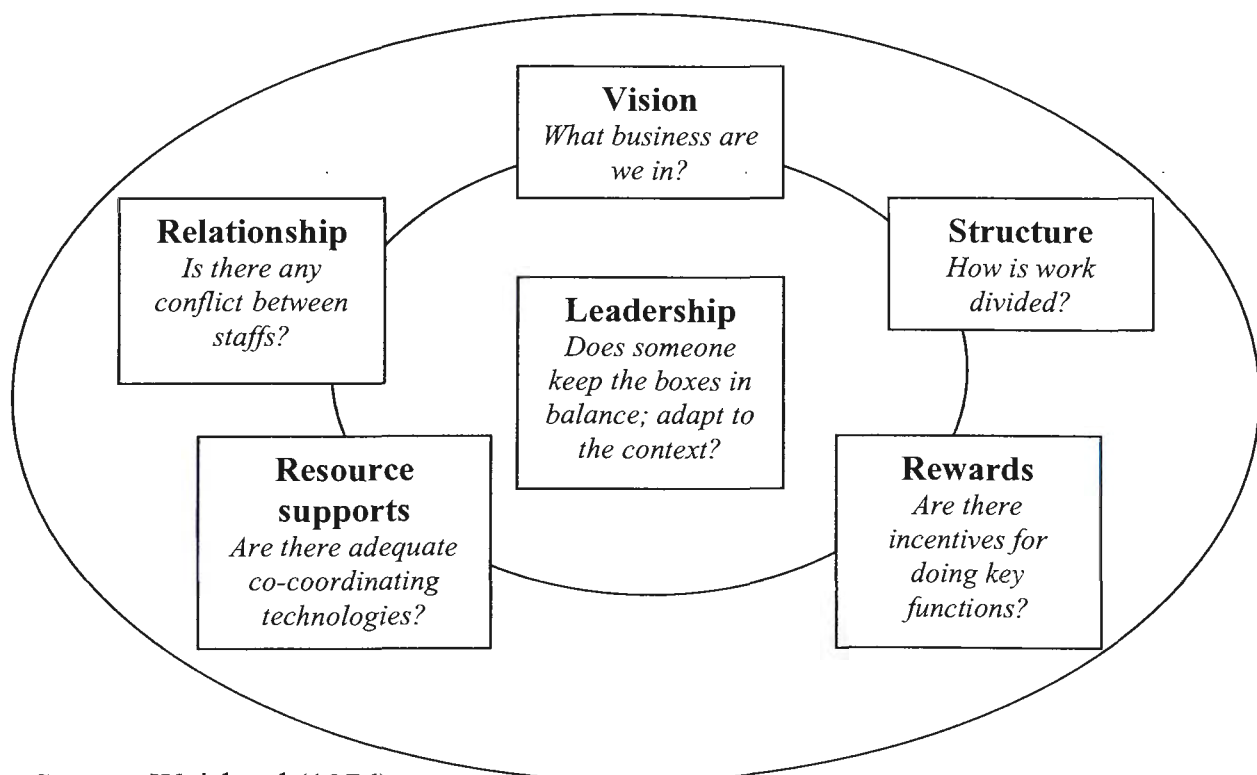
Vision
What business are we in?

Relationship
Is there any conflict between staffs?

Structure
How is work divided?

Leadership
Does someone keep the boxes in balance; adapt to the context?

Resource supports
Are there adequate co-coordinating technologies?

Rewards
Are there incentives for doing key functions?

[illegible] Weisbord (1976)